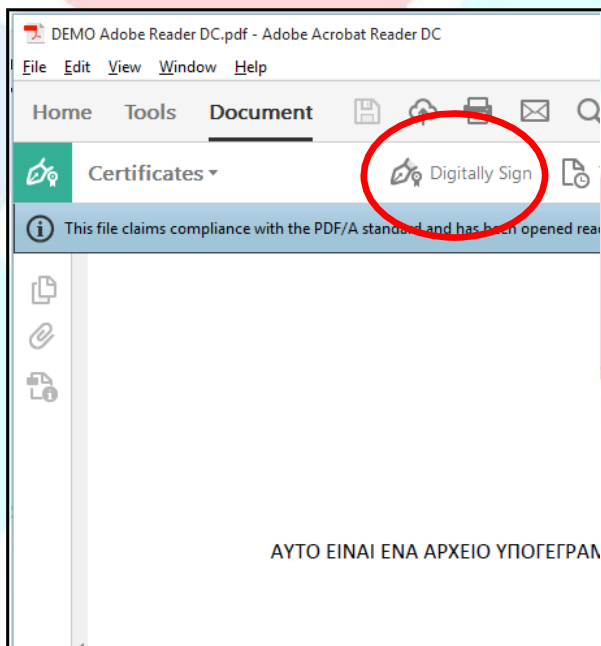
DEMO Adobe Reader DC.pdf - Adobe Acrobat Reader DC

File Edit View Window Help

Home Tools Document

Certificates ▾ Digitally Sign

This file claims compliance with the PDF/A standard and has been opened rea

ΑΥΤΟ ΕΙΝΑΙ ΕΝΑ ΑΡΧΕΙΟ ΥΠΟΓΕΓΡΑΜ